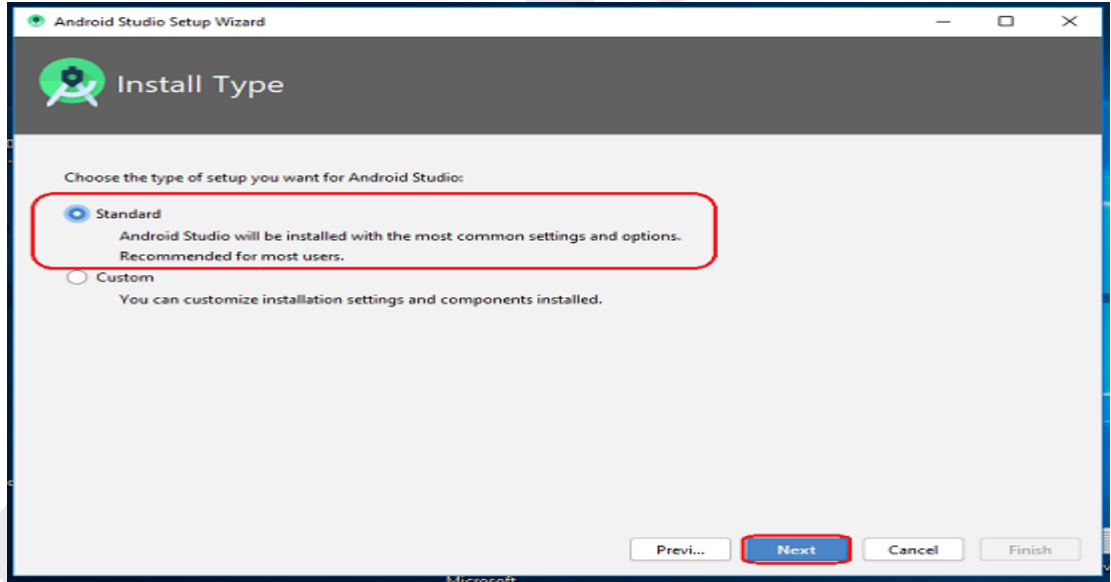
Android Studio Setup Wizard

Install Type

Choose the type of setup you want for Android Studio:

Standard

Android Studio will be installed with the most common settings and options.

Recommended for most users.

Custom

You can customize installation settings and components installed.

Previ...

Next

Cancel

Finish

Microsoft